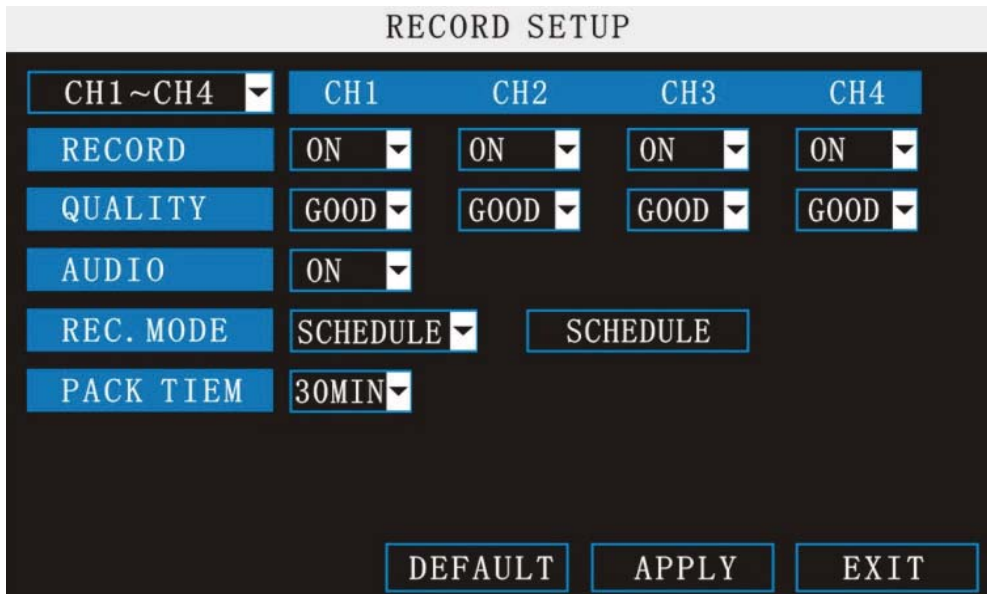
RECORD SETUP

| CH1~CH4 | CH1 | CH2 | CH3 | CH4 |
|---|---|---|---|---|
| RECORD | ON | ON | ON | ON |
| QUALITY | GOOD | GOOD | GOOD | GOOD |
| AUDIO | ON | | | |
| REC. MODE | SCHEDULE | SCHEDULE | | |
| PACK TIEM | 30MIN | | | |

DEFAULT APPLY EXIT